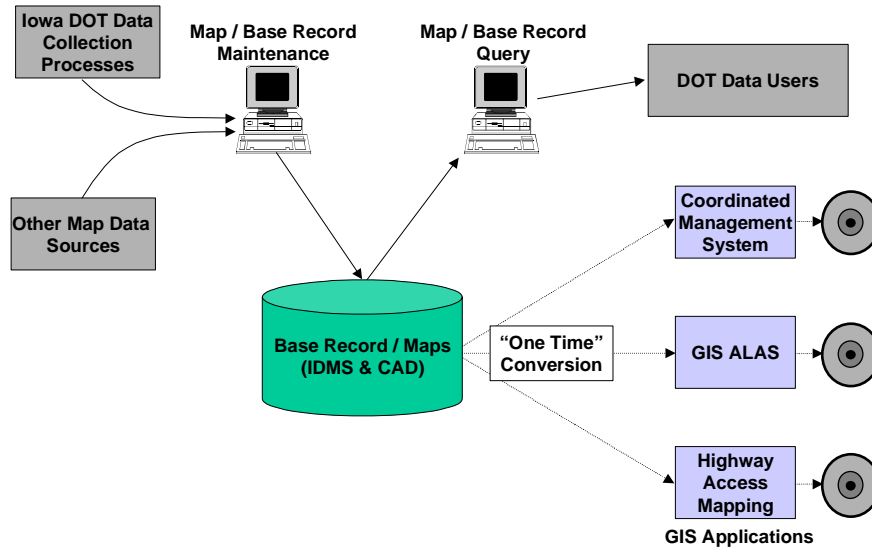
Iowa DOT Data Collection Processes

Map / Base Record Maintenance

Map / Base Record Query

DOT Data Users

Other Map Data Sources

Coordinated Management System

Base Record / Maps (IDMS & CAD)

"One Time" Conversion

GIS ALAS

Highway Access Mapping

GIS Applications